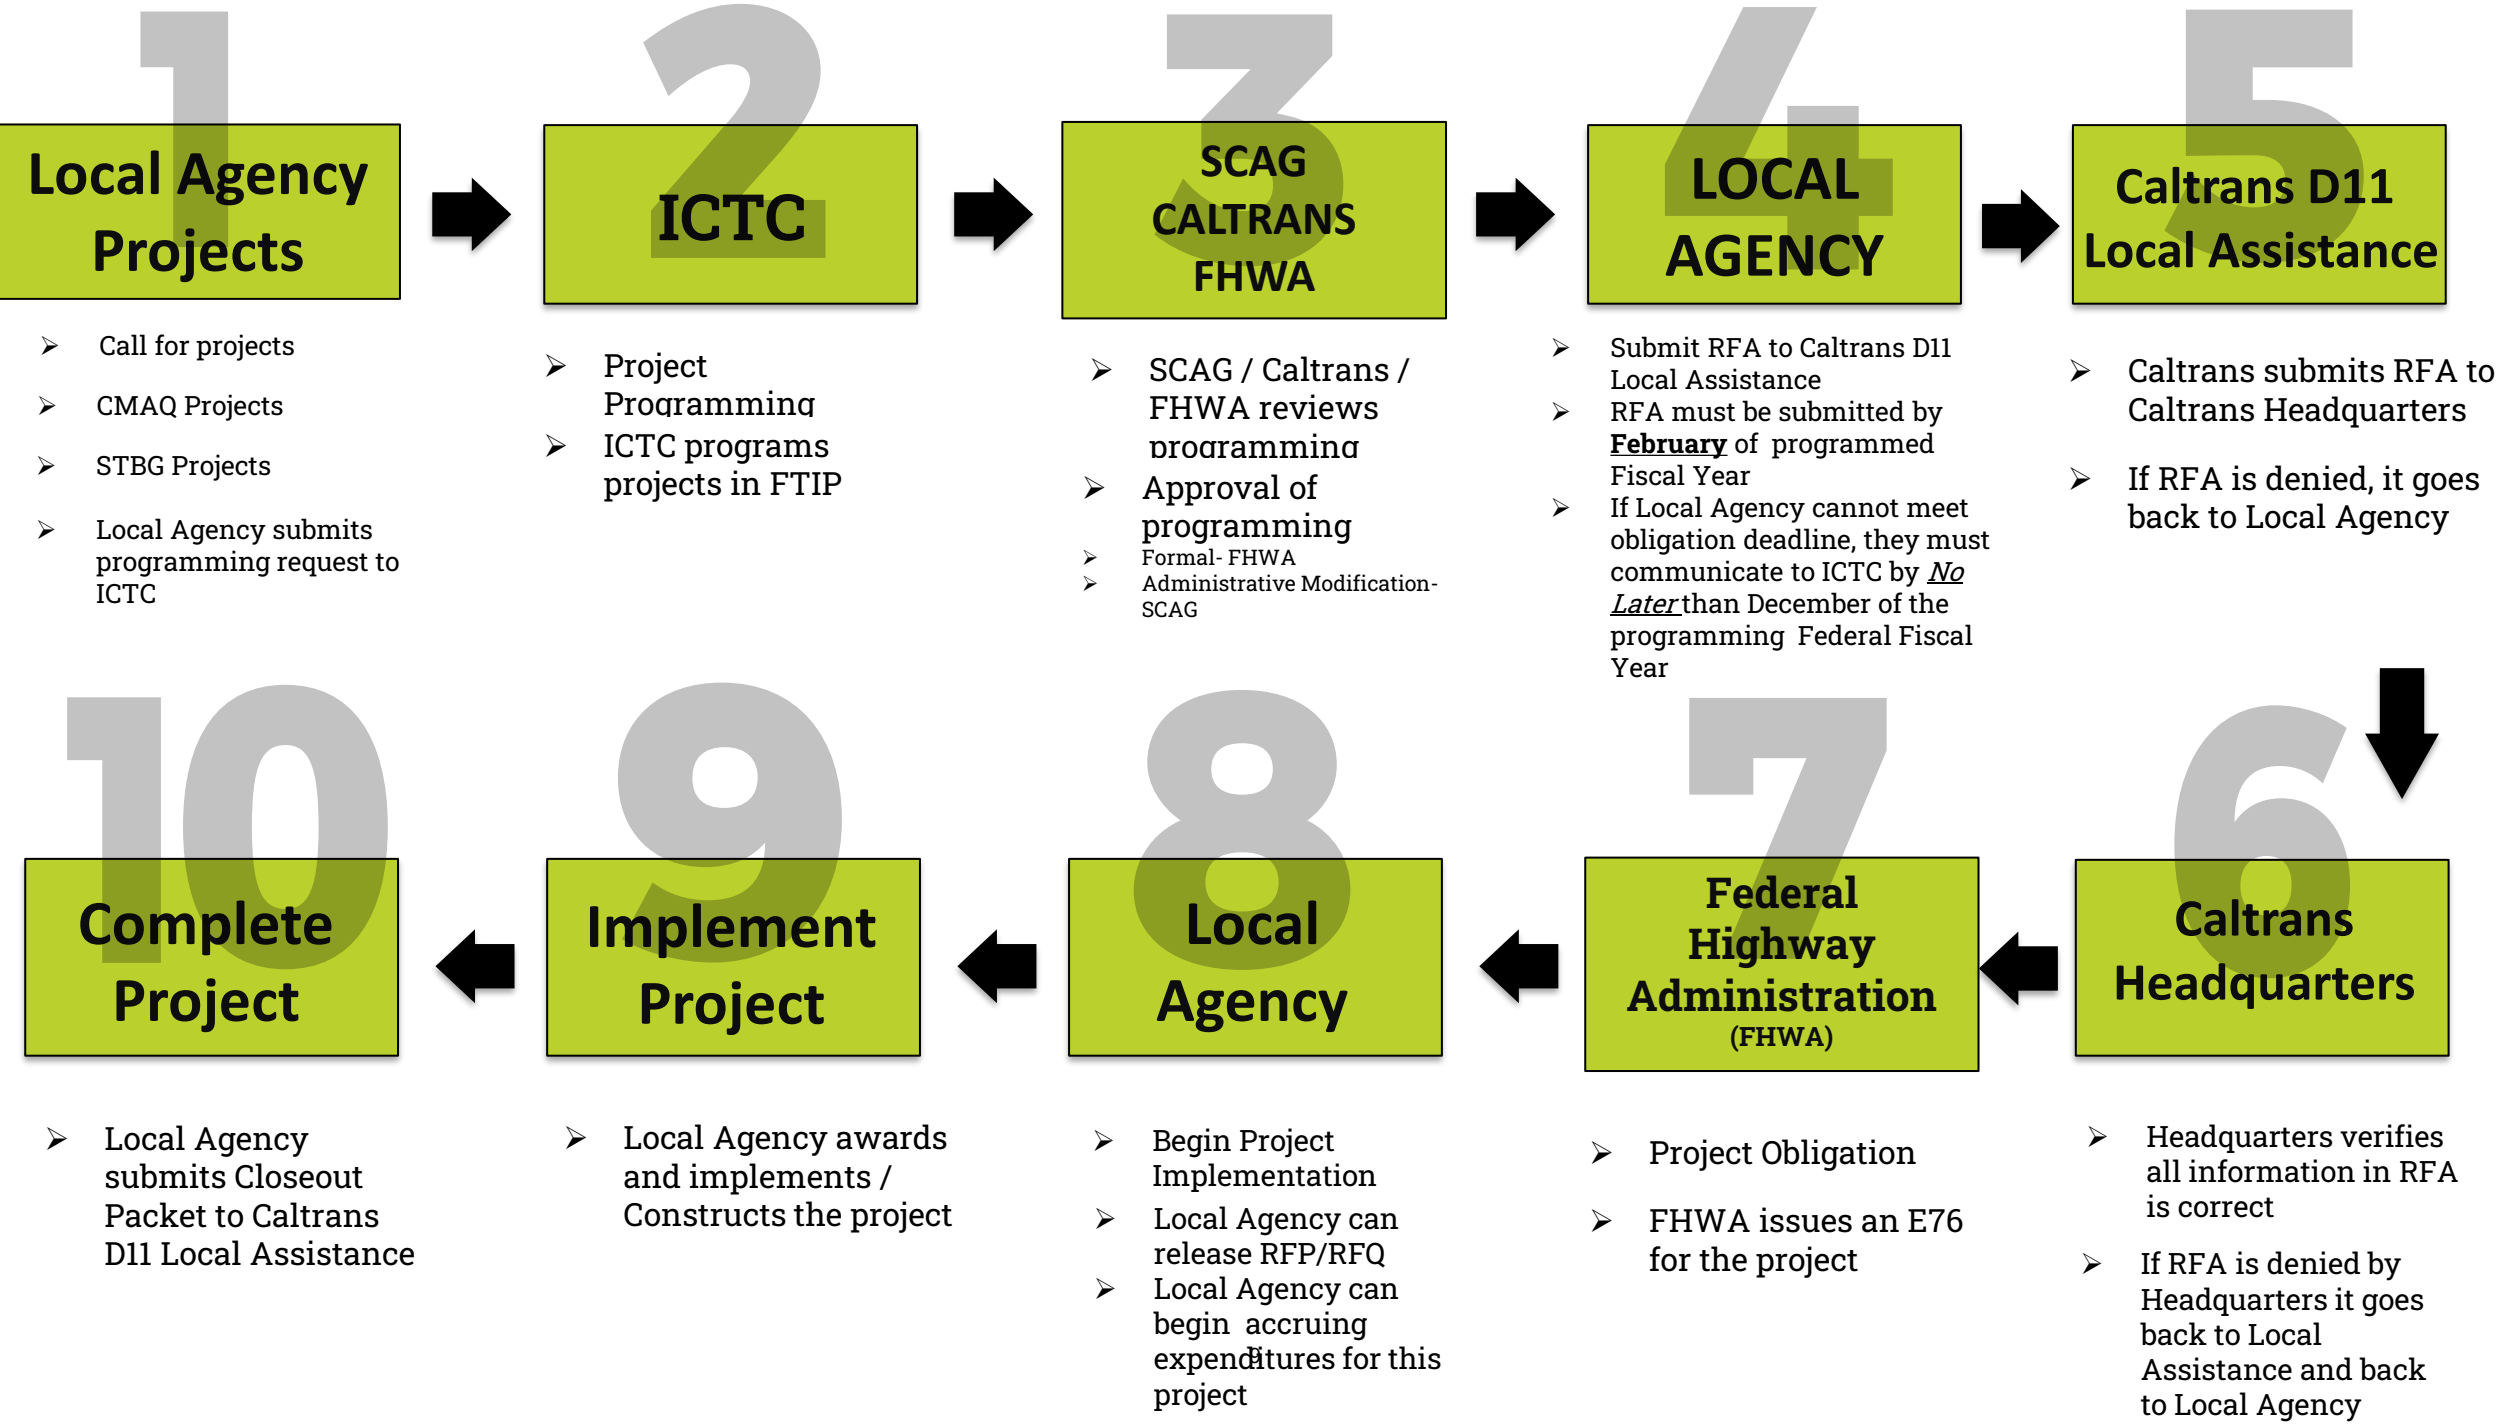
1
Local Agency Projects

- Call for projects
- CMAQ Projects
- STBG Projects
- Local Agency submits programming request to ICTC

2
ICTC

- Project Programming
- ICTC programs projects in FTIP

3
SCAG CALTRANS FHWA

- SCAG / Caltrans / FHWA reviews programming
- Approval of programming
- Formal- FHWA
- Administrative Modification- SCAG

4
LOCAL AGENCY

- Submit RFA to Caltrans D11 Local Assistance
- RFA must be submitted by February of programmed Fiscal Year
- If Local Agency cannot meet obligation deadline, they must communicate to ICTC by No Later than December of the programming Federal Fiscal Year

5
Caltrans D11 Local Assistance

- Caltrans submits RFA to Caltrans Headquarters
- If RFA is denied, it goes back to Local Agency

10
Complete Project

- Local Agency submits Closeout Packet to Caltrans D11 Local Assistance

9
Implement Project

- Local Agency awards and implements / Constructs the project

8
Local Agency

- Begin Project Implementation
- Local Agency can release RFP/RFQ
- Local Agency can begin accruing expenditures for this project

7
Federal Highway Administration (FHWA)

- Project Obligation
- FHWA issues an E76 for the project

6
Caltrans Headquarters

- Headquarters verifies all information in RFA is correct
- If RFA is denied by Headquarters it goes back to Local Assistance and back to Local Agency